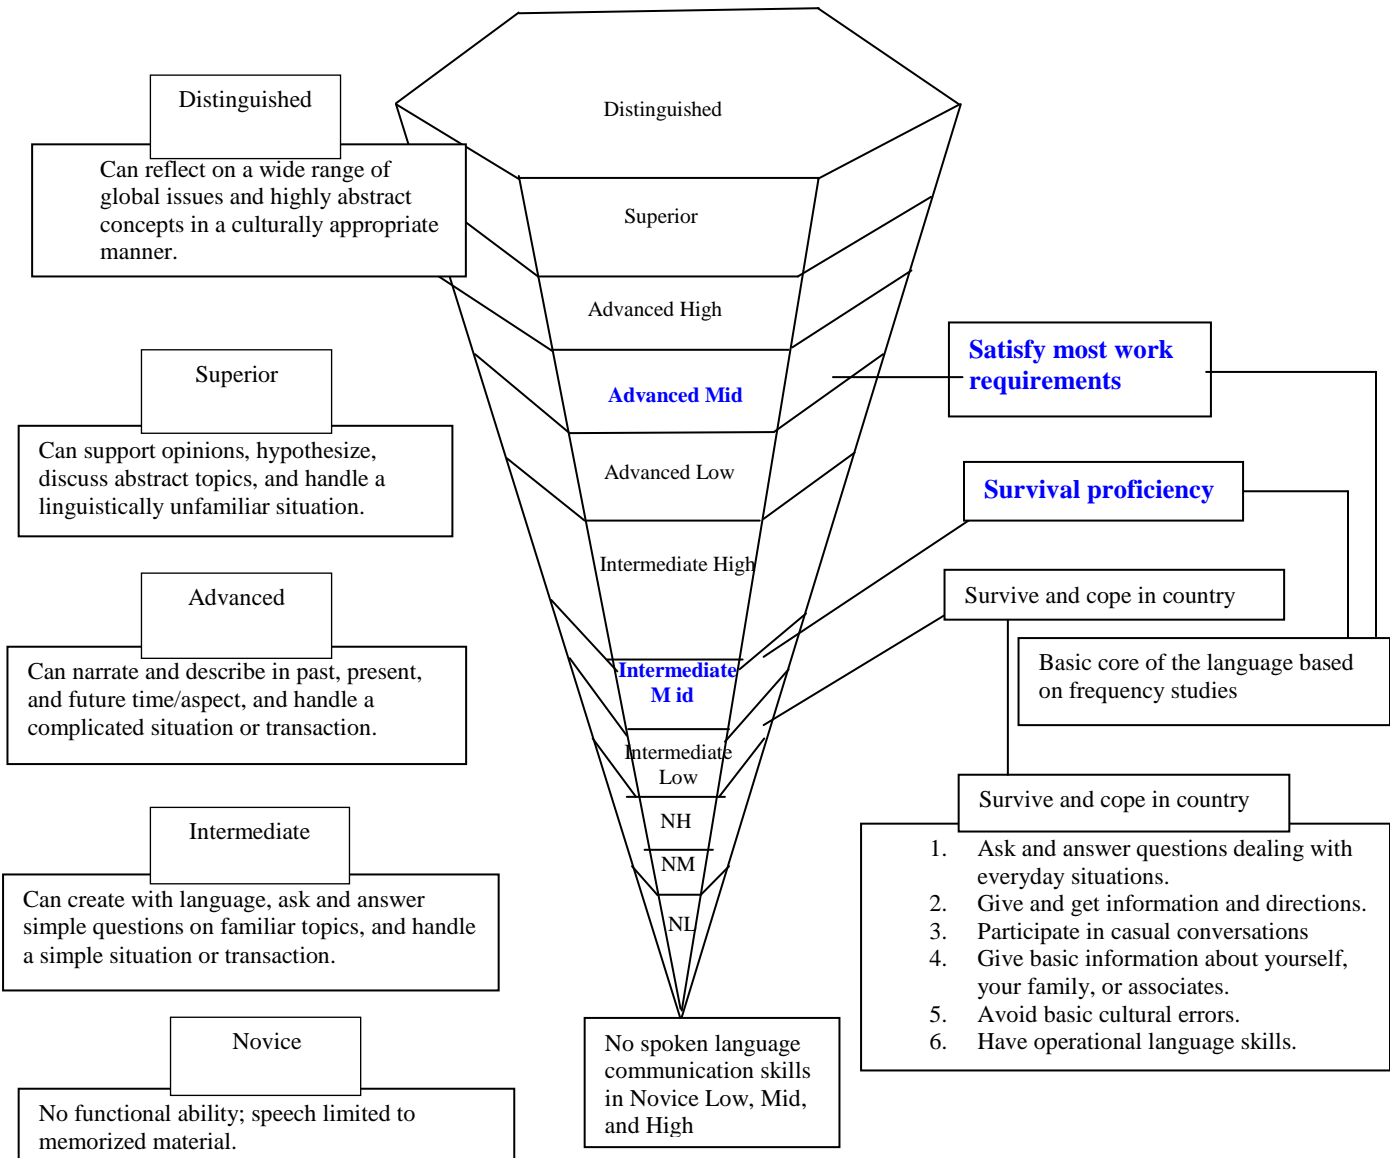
Distinguished

Can reflect on a wide range of global issues and highly abstract concepts in a culturally appropriate manner.

Superior

Can support opinions, hypothesize, discuss abstract topics, and handle a linguistically unfamiliar situation.

Advanced

Can narrate and describe in past, present, and future time/aspect, and handle a complicated situation or transaction.

Intermediate

Can create with language, ask and answer simple questions on familiar topics, and handle a simple situation or transaction.

Novice

No functional ability; speech limited to memorized material.

Distinguished

Superior

Advanced High

Advanced Mid

Advanced Low

Intermediate High

Intermediate M id

Intermediate Low

NH

NM

NL

No spoken language communication skills in Novice Low, Mid, and High

Satisfy most work requirements

Survival proficiency

Survive and cope in country

Basic core of the language based on frequency studies

Survive and cope in country

1. Ask and answer questions dealing with everyday situations.
2. Give and get information and directions.
3. Participate in casual conversations
4. Give basic information about yourself, your family, or associates.
5. Avoid basic cultural errors.
6. Have operational language skills.